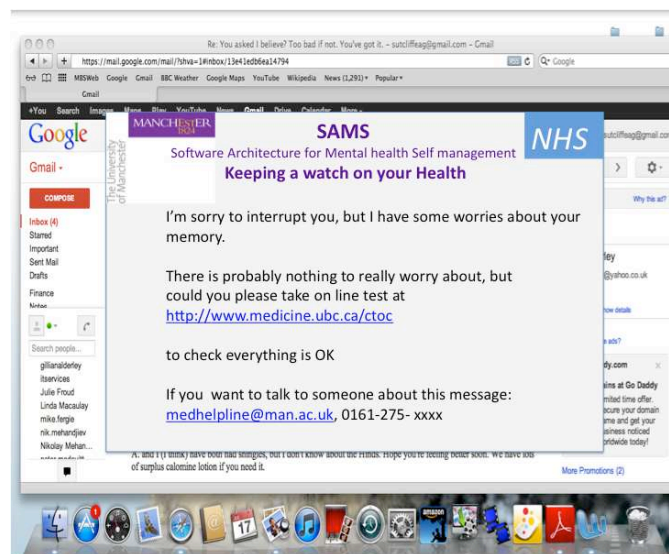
Re: You asked I believe? Too bad if not. You've got it. - sutcliffeag@gmail.com - Gmail

https://mail.google.com/mail/?shva=1#inbox/13e41edb6ea14794

Google

MBSWeb Google Gmail BBC Weather Google Maps YouTube Wikipedia News (1,291) Popular

Gmail

+You Search Images Maps Play YouTube News Gmail Drive Calendar More

Google

Gmail

COMPOSE

Inbox (4)
Starred
Important
Sent Mail
Drafts
Finance
Notes

Search people...

gillianalderley
itservices
Julie Froud
Linda Macaulay
mike.fergie
nik.mehandjiev
Nikolay Mehan...

MANCHESTER 1824

The University of Manchester

SAMS

Software Architecture for Mental health Self management

Keeping a watch on your Health

NHS

I'm sorry to interrupt you, but I have some worries about your memory.

There is probably nothing to really worry about, but could you please take on line test at http://www.medicine.ubc.ca/ctoc

to check everything is OK

If you want to talk to someone about this message: medhelpline@man.ac.uk, 0161-275- xxxx

A. and I (I think) have both had shingles, but I don't know about the Hinds. Hope you're feeling better soon. We have lots of surplus calomine lotion if you need it.

sutcliffeag@gmail.com

Why this ad?

rley
@yahoo.co.uk
how details
e ads?
dy.com
ains at Go Daddy
mited time offer.
ecure your domain
ame and get your
siness noticed
orldwide today!

More Promotions (2)

17